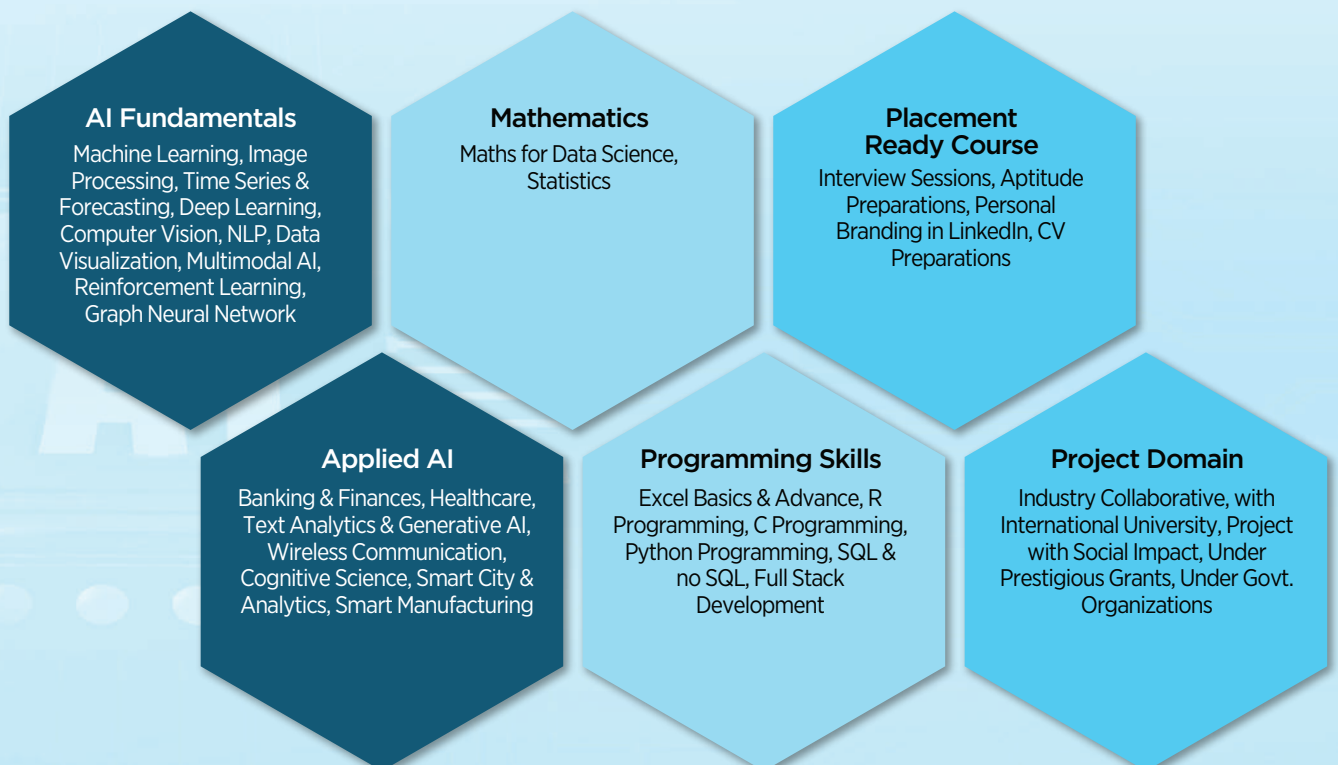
AI Fundamentals

Machine Learning, Image Processing, Time Series & Forecasting, Deep Learning, Computer Vision, NLP, Data Visualization, Multimodal AI, Reinforcement Learning, Graph Neural Network

Mathematics

Maths for Data Science, Statistics

Placement Ready Course

Interview Sessions, Aptitude Preparations, Personal Branding in LinkedIn, CV Preparations

Applied AI

Banking & Finances, Healthcare, Text Analytics & Generative AI, Wireless Communication, Cognitive Science, Smart City & Analytics, Smart Manufacturing

Programming Skills

Excel Basics & Advance, R Programming, C Programming, Python Programming, SQL & no SQL, Full Stack Development

Project Domain

Industry Collaborative, with International University, Project with Social Impact, Under Prestigious Grants, Under Govt. Organizations